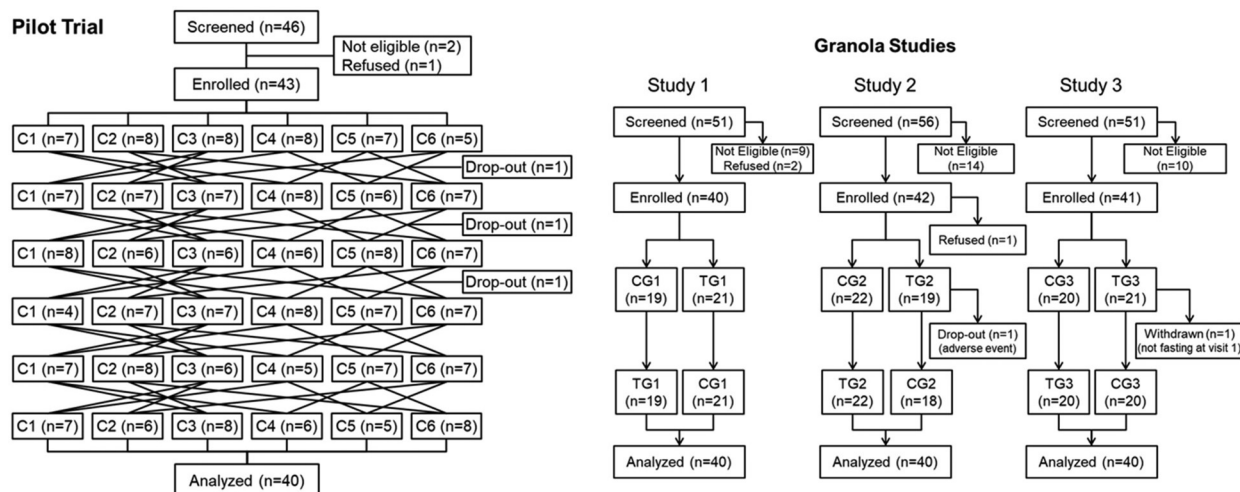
Pilot Trial

Screened (n=46)

Not eligible (n=2)
Refused (n=1)

Enrolled (n=43)

C1 (n=7) C2 (n=8) C3 (n=8) C4 (n=8) C5 (n=7) C6 (n=5)

Drop-out (n=1)

C1 (n=7) C2 (n=7) C3 (n=7) C4 (n=8) C5 (n=6) C6 (n=7)

Drop-out (n=1)

C1 (n=8) C2 (n=6) C3 (n=6) C4 (n=6) C5 (n=8) C6 (n=7)

Drop-out (n=1)

C1 (n=4) C2 (n=7) C3 (n=7) C4 (n=8) C5 (n=7) C6 (n=7)

C1 (n=7) C2 (n=8) C3 (n=6) C4 (n=5) C5 (n=7) C6 (n=7)

C1 (n=7) C2 (n=6) C3 (n=8) C4 (n=6) C5 (n=5) C6 (n=8)

Analyzed (n=40)

Granola Studies

Study 1

Screened (n=51)

Not Eligible (n=9)
Refused (n=2)

Enrolled (n=40)

CG1 (n=19) TG1 (n=21)

TG1 (n=19) CG1 (n=21)

Analyzed (n=40)

Study 2

Screened (n=56)

Not Eligible (n=14)

Enrolled (n=42)

Refused (n=1)

CG2 (n=22) TG2 (n=19)

Drop-out (n=1) (adverse event)

TG2 (n=22) CG2 (n=18)

Analyzed (n=40)

Study 3

Screened (n=51)

Not Eligible (n=10)

Enrolled (n=41)

CG3 (n=20) TG3 (n=21)

Withdrawn (n=1) (not fasting at visit 1)

TG3 (n=20) CG3 (n=20)

Analyzed (n=40)